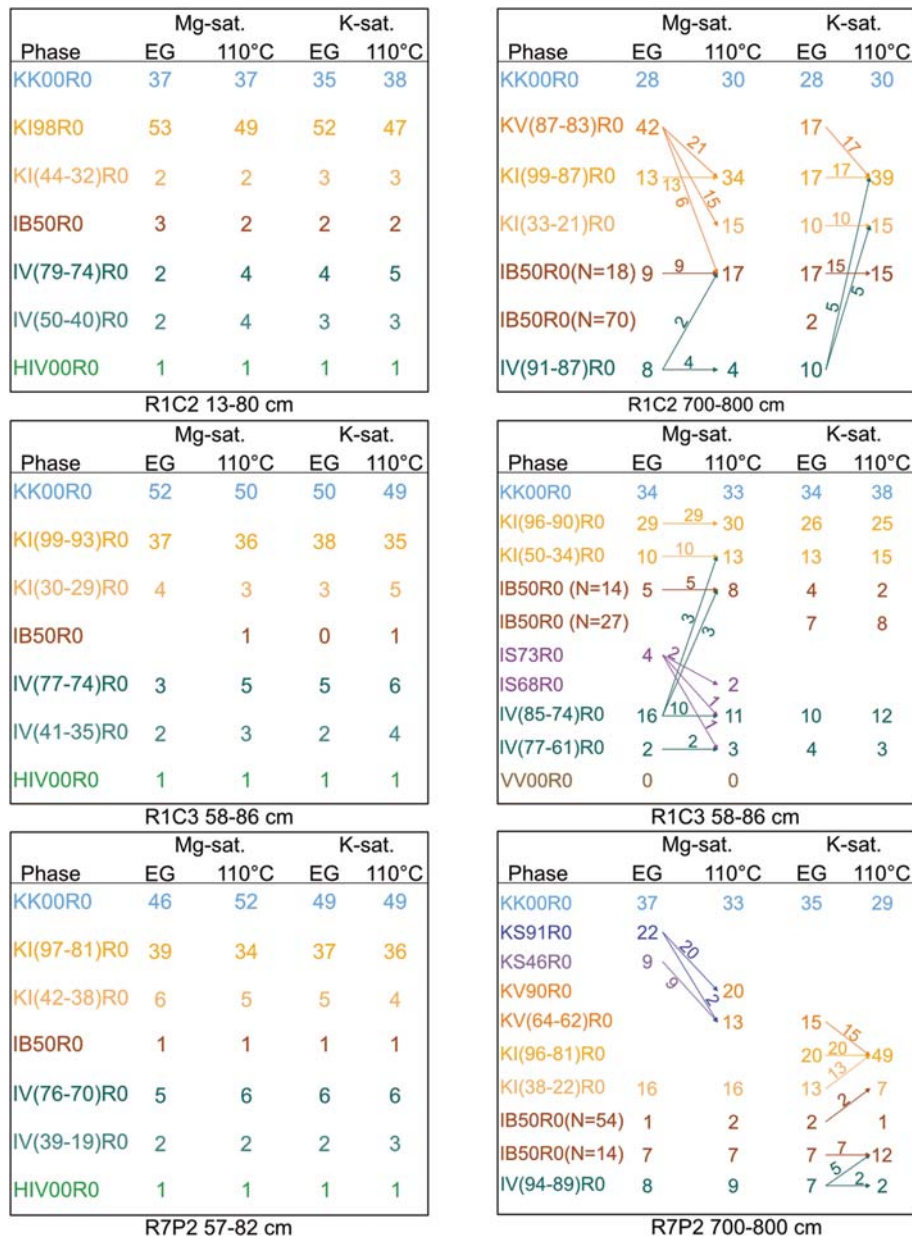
| | Mg-sat. | | K-sat. | |
|---|---|---|---|---|
| Phase | EG | 110°C | EG | 110°C |
| KK00R0 | 37 | 37 | 35 | 38 |
| KI98R0 | 53 | 49 | 52 | 47 |
| KI(44-32)R0 | 2 | 2 | 3 | 3 |
| IB50R0 | 3 | 2 | 2 | 2 |
| IV(79-74)R0 | 2 | 4 | 4 | 5 |
| IV(50-40)R0 | 2 | 4 | 3 | 3 |
| HIV00R0 | 1 | 1 | 1 | 1 |

R1C2 13-80 cm

| | Mg-sat. | | K-sat. | |
|---|---|---|---|---|
| Phase | EG | 110°C | EG | 110°C |
| KK00R0 | 28 | 30 | 28 | 30 |
| KV(87-83)R0 | 42 | | 17 | |
| KI(99-87)R0 | 13 | 34 | 17 | 39 |
| KI(33-21)R0 | | 15 | 10 | 15 |
| IB50R0(N=18) | 9 | 17 | 17 | 15 |
| IB50R0(N=70) | | | 2 | |
| IV(91-87)R0 | 8 | 4 | 10 | |

21 13 6 15 9 2 4 17 17 10 15 5 5

R1C2 700-800 cm

| | Mg-sat. | | K-sat. | |
|---|---|---|---|---|
| Phase | EG | 110°C | EG | 110°C |
| KK00R0 | 52 | 50 | 50 | 49 |
| KI(99-93)R0 | 37 | 36 | 38 | 35 |
| KI(30-29)R0 | 4 | 3 | 3 | 5 |
| IB50R0 | | 1 | 0 | 1 |
| IV(77-74)R0 | 3 | 5 | 5 | 6 |
| IV(41-35)R0 | 2 | 3 | 2 | 4 |
| HIV00R0 | 1 | 1 | 1 | 1 |

R1C3 58-86 cm

| | Mg-sat. | | K-sat. | |
|---|---|---|---|---|
| Phase | EG | 110°C | EG | 110°C |
| KK00R0 | 34 | 33 | 34 | 38 |
| KI(96-90)R0 | 29 | 30 | 26 | 25 |
| KI(50-34)R0 | 10 | 13 | 13 | 15 |
| IB50R0 (N=14) | 5 | 8 | 4 | 2 |
| IB50R0 (N=27) | | | 7 | 8 |
| IS73R0 | 4 | | | |
| IS68R0 | | 2 | | |
| IV(85-74)R0 | 16 | 11 | 10 | 12 |
| IV(77-61)R0 | 2 | 3 | 4 | 3 |
| VV00R0 | 0 | 0 | | |

29 10 5 3 3 3 2 10 2

R1C3 58-86 cm

| | Mg-sat. | | K-sat. | |
|---|---|---|---|---|
| Phase | EG | 110°C | EG | 110°C |
| KK00R0 | 46 | 52 | 49 | 49 |
| KI(97-81)R0 | 39 | 34 | 37 | 36 |
| KI(42-38)R0 | 6 | 5 | 5 | 4 |
| IB50R0 | 1 | 1 | 1 | 1 |
| IV(76-70)R0 | 5 | 6 | 6 | 6 |
| IV(39-19)R0 | 2 | 2 | 2 | 3 |
| HIV00R0 | 1 | 1 | 1 | 1 |

R7P2 57-82 cm

| | Mg-sat. | | K-sat. | |
|---|---|---|---|---|
| Phase | EG | 110°C | EG | 110°C |
| KK00R0 | 37 | 33 | 35 | 29 |
| KS91R0 | 22 | | | |
| KS46R0 | 9 | | | |
| KV90R0 | | 20 | | |
| KV(64-62)R0 | | 13 | 15 | |
| KI(96-81)R0 | | | 20 | 49 |
| KI(38-22)R0 | 16 | 16 | 13 | 7 |
| IB50R0(N=54) | 1 | 2 | 2 | 1 |
| IB50R0(N=14) | 7 | 7 | 7 | 12 |
| IV(94-89)R0 | 8 | 9 | 7 | 2 |

20 9 2 15 20 13 2 7 5 2

R7P2 700-800 cm